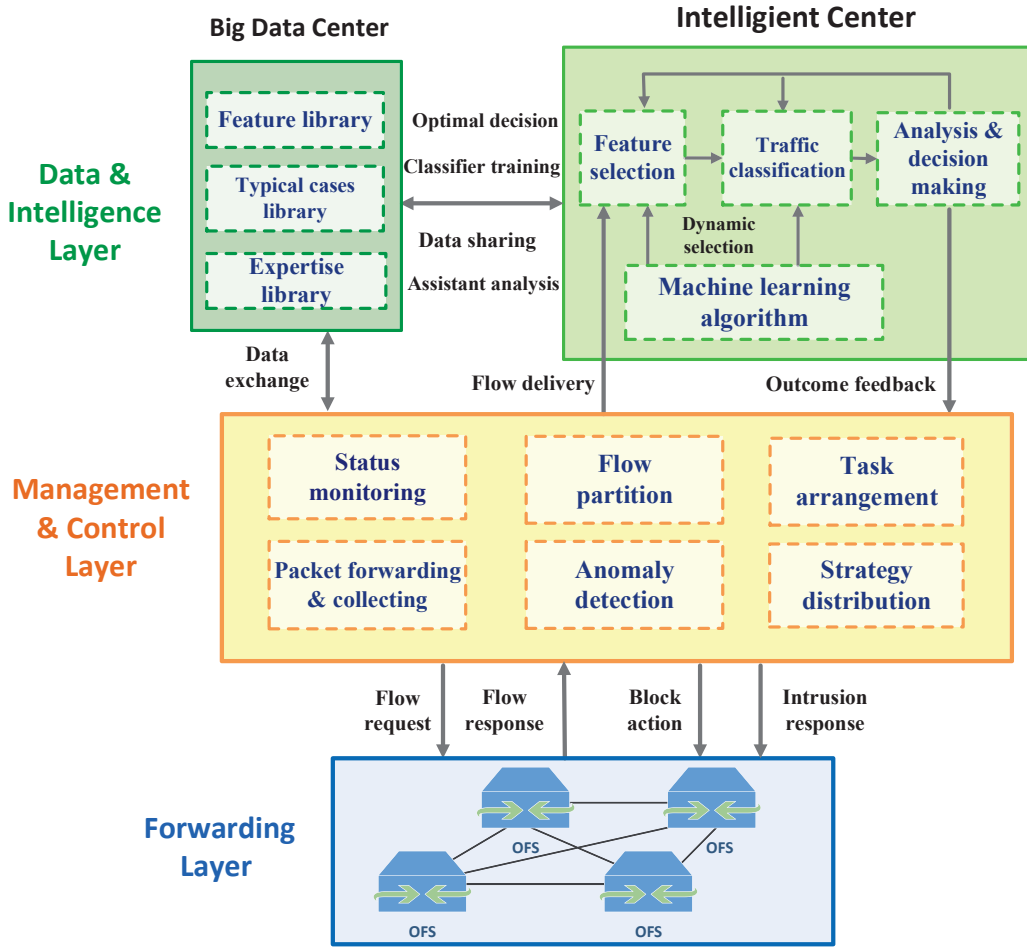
Big Data Center

Intelligient Center

Data & Intelligence Layer

Feature library

Typical cases library

Expertise library

Optimal decision

Classifier training

Data sharing

Assistant analysis

Feature selection

Traffic classification

Analysis & decision making

Dynamic selection

Machine learning algorithm

Data exchange

Flow delivery

Outcome feedback

Management & Control Layer

Status monitoring

Flow partition

Task arrangement

Packet forwarding & collecting

Anomaly detection

Strategy distribution

Flow request

Flow response

Block action

Intrusion response

Forwarding Layer

OFS

OFS

OFS

OFS